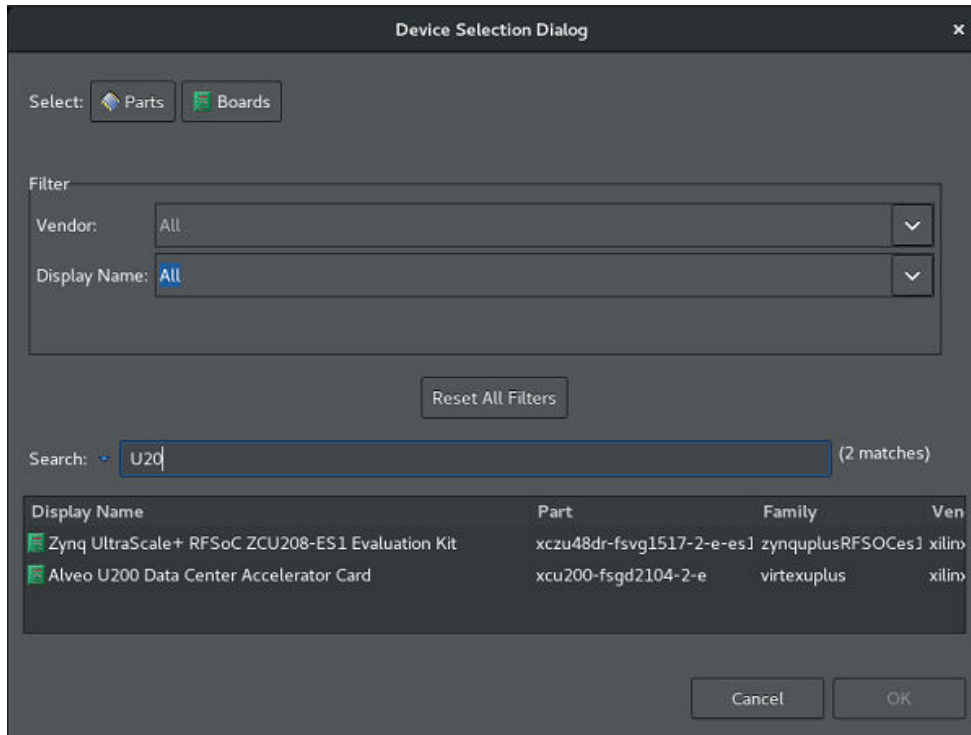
Device Selection Dialog

×

Select: Parts Boards

Filter

Vendor: All

Display Name: All

Reset All Filters

Search: U20

(2 matches)

| Display Name | Part | Family | Ven |
|---|---|---|---|
| Zynq UltraScale+ RFSoC ZCU208-ES1 Evaluation Kit | xczu48dr-fsvg1517-2-e-es1 | zynquplusRFSOCes1 | xilin |
| Alveo U200 Data Center Accelerator Card | xcu200-fsgd2104-2-e | virtexuplus | xilin |

Cancel

OK